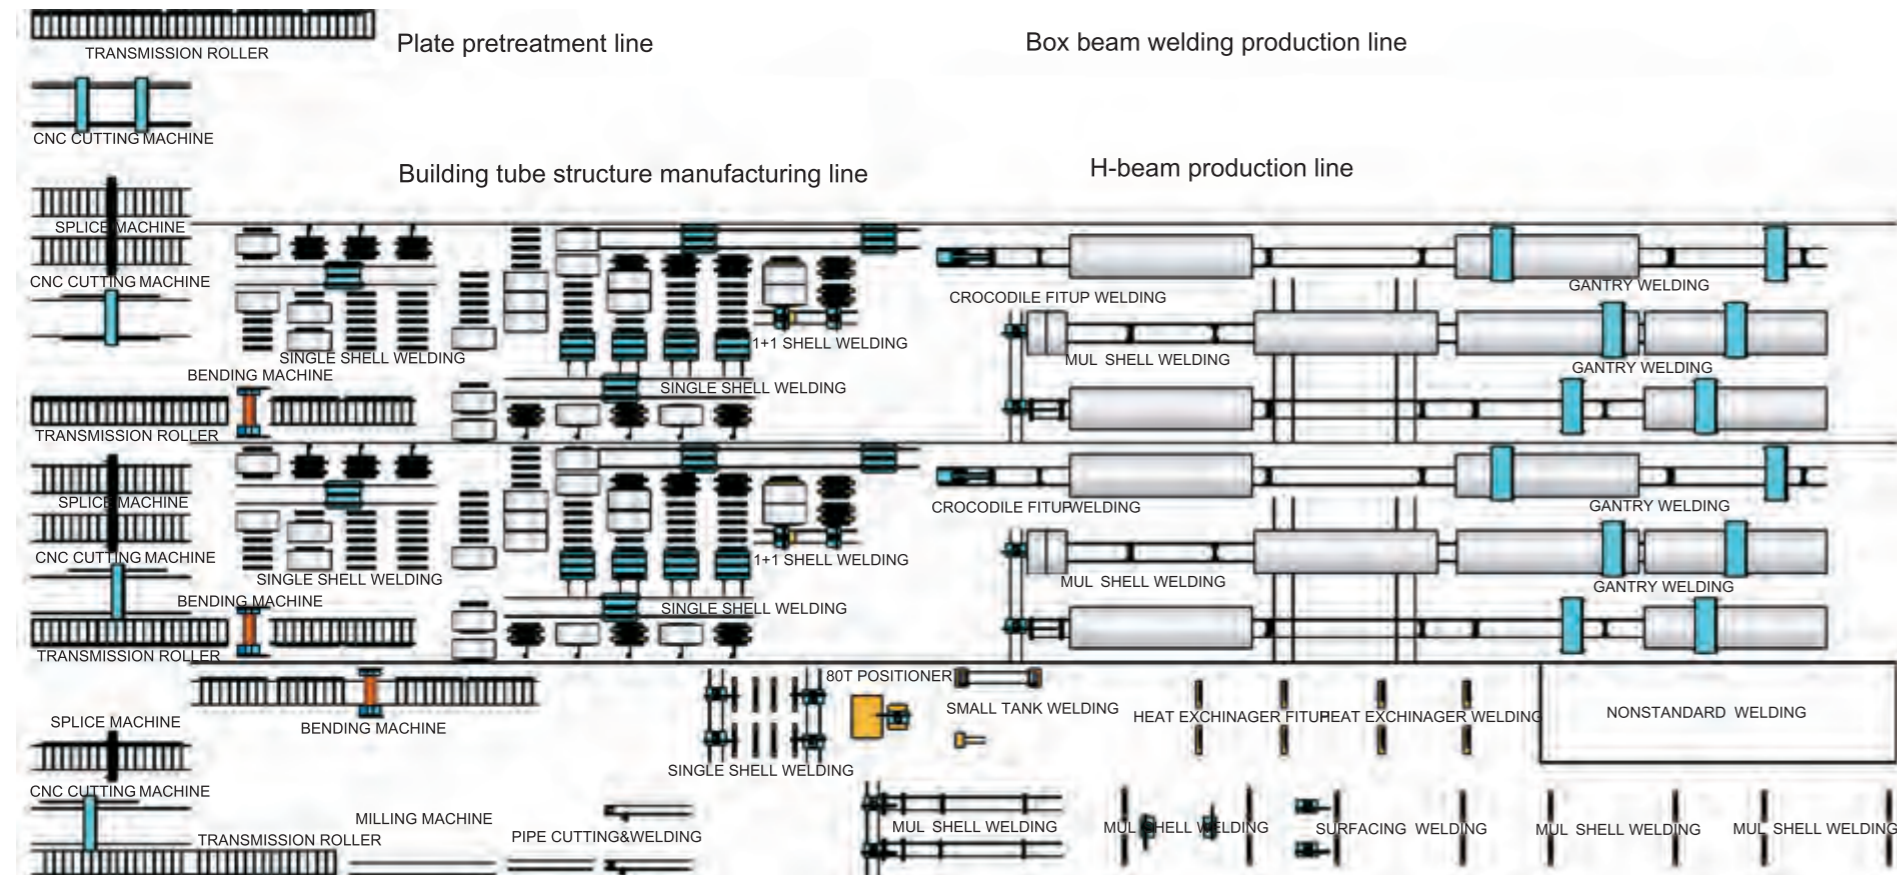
TRANSMISSION ROLLER

Plate pretreatment line

Box beam welding production line

CNC CUTTING MACHINE

Building tube structure manufacturing line

H-beam production line

SPLICE MACHINE

CNC CUTTING MACHINE

CROCODILE FITUP WELDING

GANTRY WELDING

1+1 SHELL WELDING

MUL SHELL WELDING

SINGLE SHELL WELDING

BENDING MACHINE

GANTRY WELDING

SINGLE SHELL WELDING

TRANSMISSION ROLLER

SPLICE MACHINE

CROCODILE FITUPWELDING

GANTRY WELDING

CNC CUTTING MACHINE

1+1 SHELL WELDING

SINGLE SHELL WELDING

MUL SHELL WELDING

BENDING MACHINE

GANTRY WELDING

SINGLE SHELL WELDING

TRANSMISSION ROLLER

80T POSITIONER

SMALL TANK WELDING

HEAT EXCHINAGER FITUP

HEAT EXCHINAGER WELDING

NONSTANDARD WELDING

SPLICE MACHINE

BENDING MACHINE

SINGLE SHELL WELDING

CNC CUTTING MACHINE

MILLING MACHINE

TRANSMISSION ROLLER

PIPE CUTTING&WELDING

MUL SHELL WELDING

MUL SHELL WELDING

SURFACING WELDING

MUL SHELL WELDING

MUL SHELL WELDING